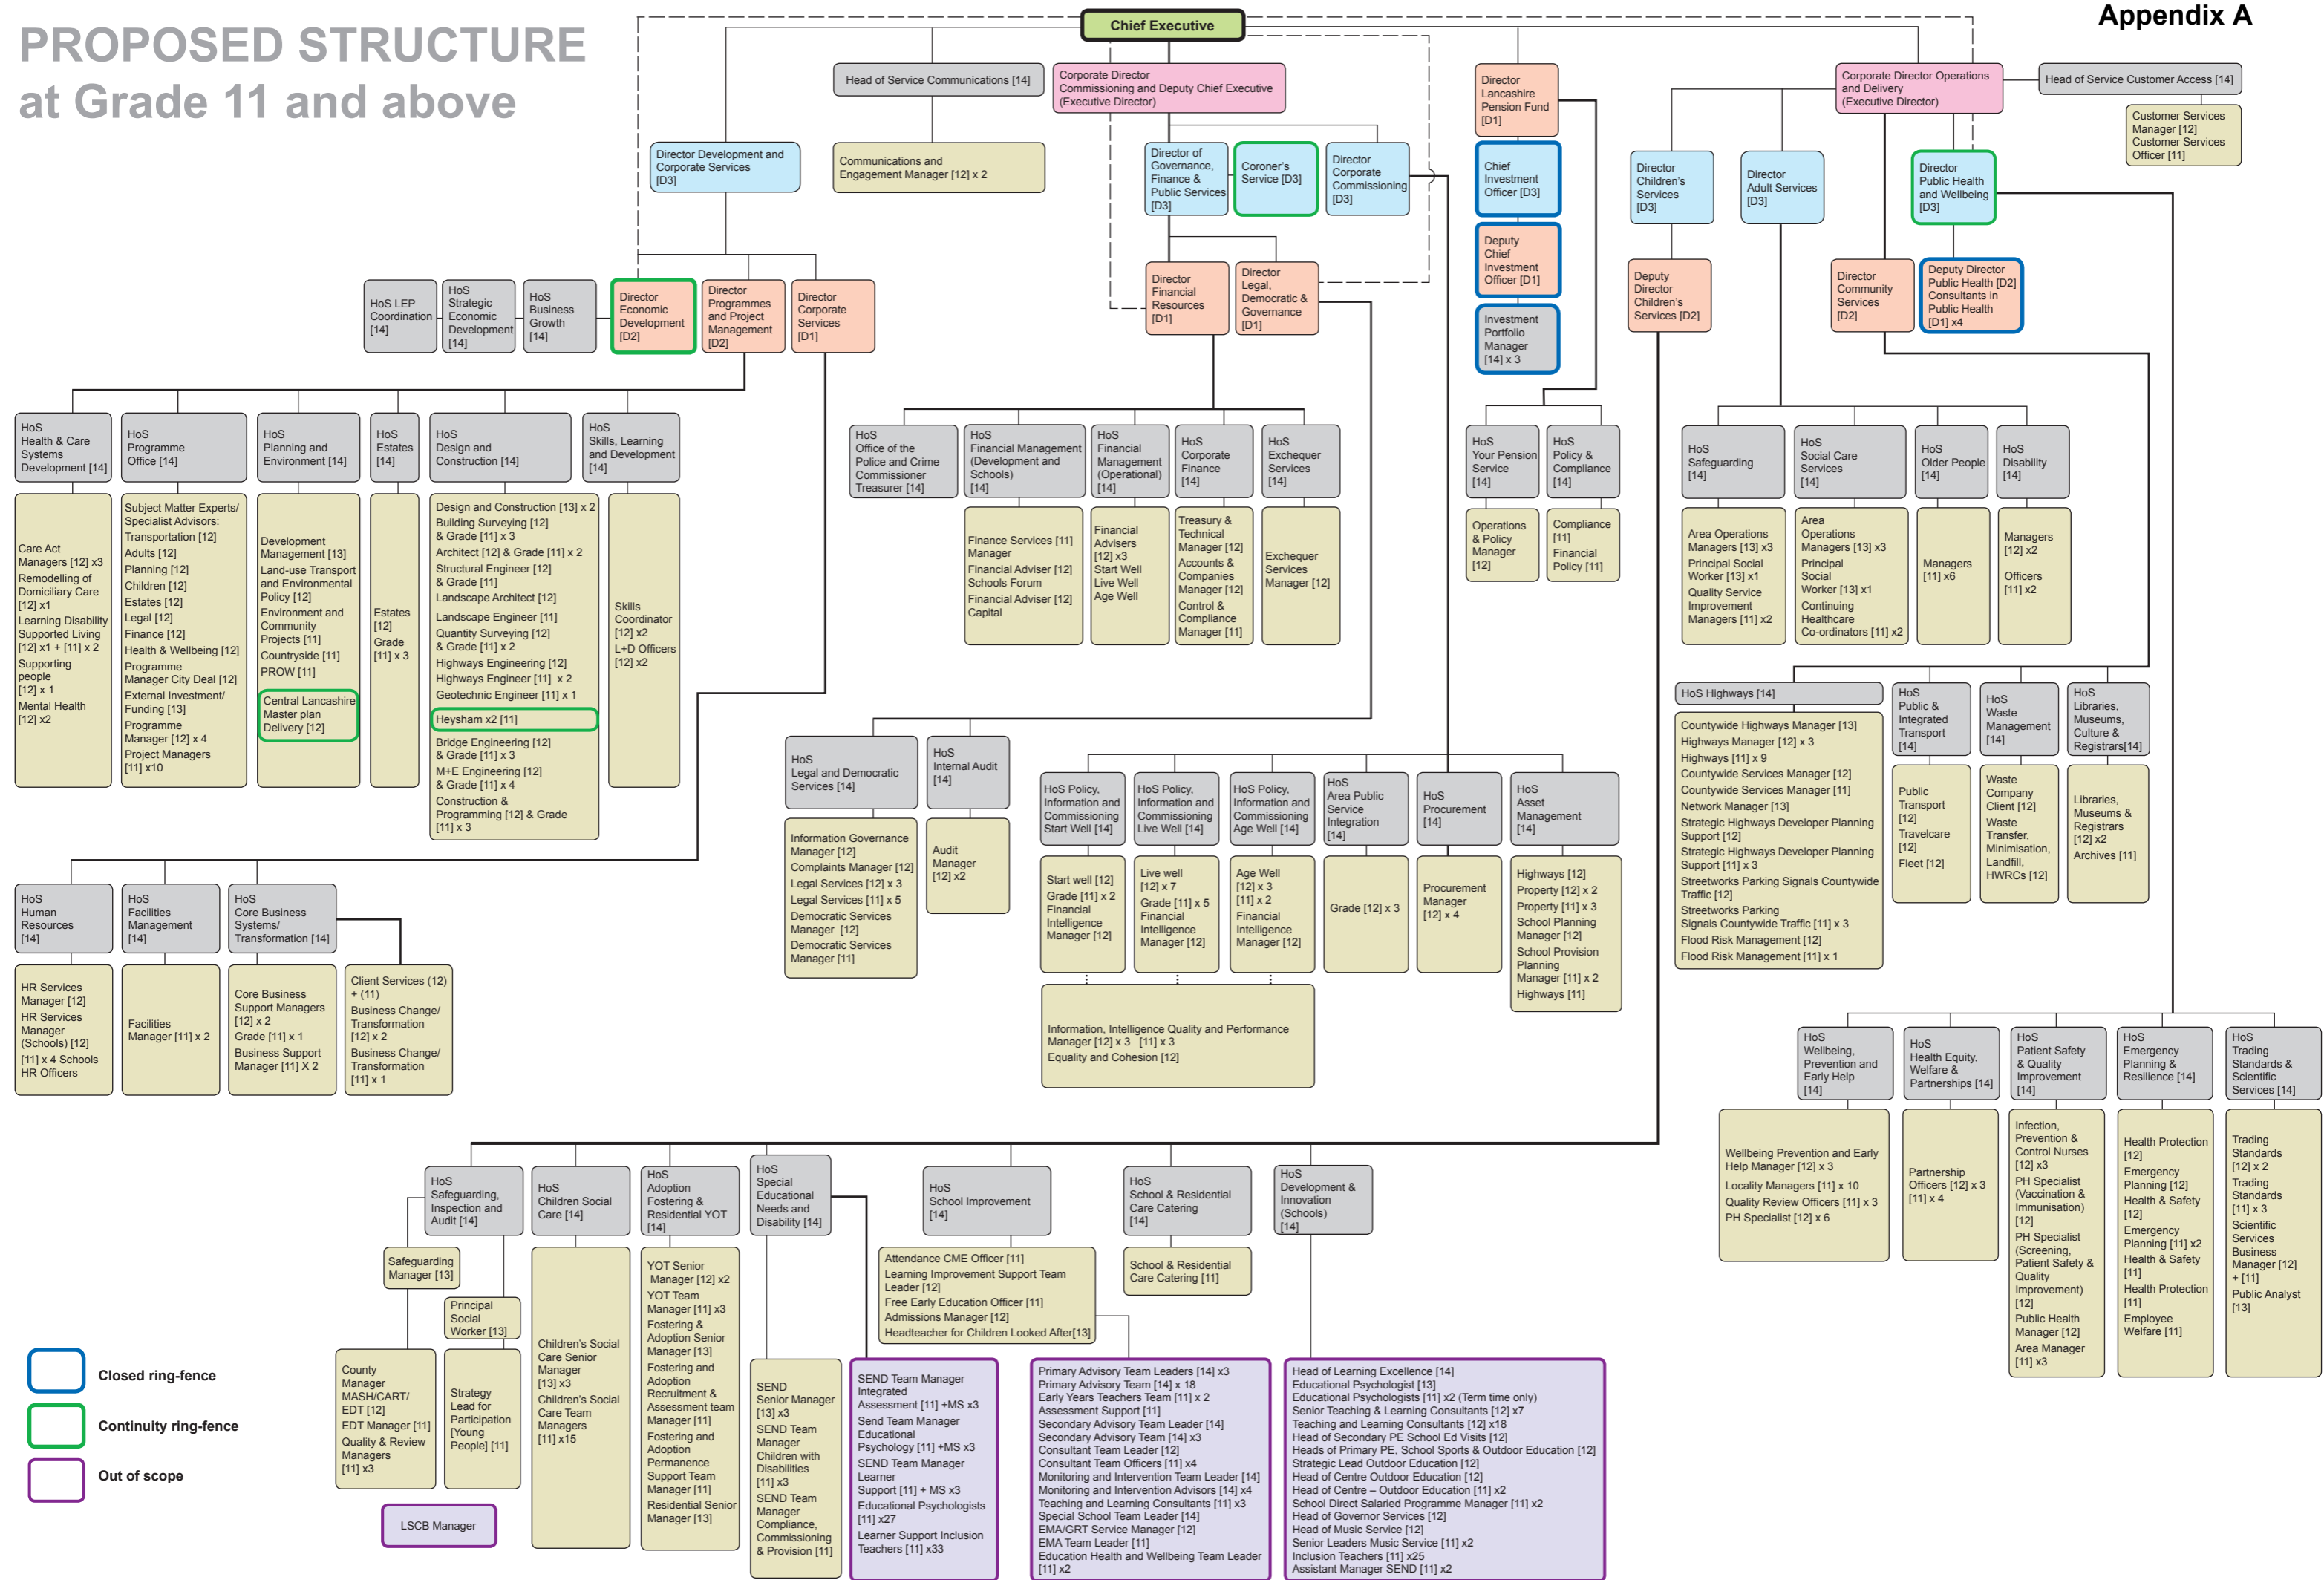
PROPOSED STRUCTURE at Grade 11 and above

Appendix A

Chief Executive

Head of Service Communications [14]

Communications and Engagement Manager [12] x 2

Corporate Director Commissioning and Deputy Chief Executive (Executive Director)

Director Development and Corporate Services [D3]

HoS LEP Coordination [14]

HoS Strategic Economic Development [14]

HoS Business Growth [14]

Director Economic Development [D2]

Director Programmes and Project Management [D2]

Director Corporate Services [D1]

HoS Health & Care Systems Development [14]

Care Act Managers [12] x3 Remodelling of Domiciliary Care [12] x1 Learning Disability Supported Living [12] x1 + [11] x 2 Supporting people [12] x 1 Mental Health [12] x2

HoS Programme Office [14]

Subject Matter Experts/ Specialist Advisors: Transportation [12] Adults [12] Planning [12] Children [12] Estates [12] Legal [12] Finance [12] Health & Wellbeing [12] Programme Manager City Deal [12] External Investment/ Funding [13] Programme Manager [12] x 4 Project Managers [11] x10

HoS Planning and Environment [14]

Development Management [13] Land-use Transport and Environmental Policy [12] Environment and Community Projects [11] Countryside [11] PROW [11]

Central Lancashire Master plan Delivery [12]

HoS Estates [14]

Estates [12] Grade [11] x 3

HoS Design and Construction [14]

Design and Construction [13] x 2 Building Surveying [12] & Grade [11] x 3 Architect [12] & Grade [11] x 2 Structural Engineer [12] & Grade [11] Landscape Architect [12] Landscape Engineer [11] Quantity Surveying [12] & Grade [11] x 2 Highways Engineering [12] Highways Engineer [11] x 2 Geotechnic Engineer [11] x 1

Heysham x2 [11]

Bridge Engineering [12] & Grade [11] x 3 M+E Engineering [12] & Grade [11] x 4 Construction & Programming [12] & Grade [11] x 3

HoS Skills, Learning and Development [14]

Skills Coordinator [12] x2 L+D Officers [12] x2

HoS Human Resources [14]

HR Services Manager [12] HR Services Manager (Schools) [12] [11] x 4 Schools HR Officers

HoS Facilities Management [14]

Facilities Manager [11] x 2

HoS Core Business Systems/ Transformation [14]

Core Business Support Managers [12] x 2 Grade [11] x 1 Business Support Manager [11] X 2

Client Services (12) + (11) Business Change/ Transformation [12] x 2 Business Change/ Transformation [11] x 1

Director of Governance, Finance & Public Services [D3]

Coroner's Service [D3]

Director Corporate Commissioning [D3]

Director Financial Resources [D1]

Director Legal, Democratic & Governance [D1]

HoS Office of the Police and Crime Commissioner Treasurer [14]

HoS Financial Management (Development and Schools) [14]

Finance Services [11] Manager Financial Adviser [12] Schools Forum Financial Adviser [12] Capital

HoS Financial Management (Operational) [14]

Financial Advisers [12] x3 Start Well Live Well Age Well

HoS Corporate Finance [14]

Treasury & Technical Manager [12] Accounts & Companies Manager [12] Control & Compliance Manager [11]

HoS Exchequer Services [14]

Exchequer Services Manager [12]

HoS Legal and Democratic Services [14]

Information Governance Manager [12] Complaints Manager [12] Legal Services [12] x 3 Legal Services [11] x 5 Democratic Services Manager [12] Democratic Services Manager [11]

HoS Internal Audit [14]

Audit Manager [12] x2

HoS Policy, Information and Commissioning Start Well [14]

Start well [12] Grade [11] x 2 Financial Intelligence Manager [12]

HoS Policy, Information and Commissioning Live Well [14]

Live well [12] x 7 Grade [11] x 5 Financial Intelligence Manager [12]

HoS Policy, Information and Commissioning Age Well [14]

Age Well [12] x 3 [11] x 2 Financial Intelligence Manager [12]

HoS Area Public Service Integration [14]

Grade [12] x 3

HoS Procurement [14]

Procurement Manager [12] x 4

HoS Asset Management [14]

Highways [12] Property [12] x 2 Property [11] x 3 School Planning Manager [12] School Provision Planning Manager [11] x 2 Highways [11]

Information, Intelligence Quality and Performance Manager [12] x 3 [11] x 3 Equality and Cohesion [12]

Director Lancashire Pension Fund [D1]

Chief Investment Officer [D3]

Deputy Chief Investment Officer [D1]

Investment Portfolio Manager [14] x 3

HoS Your Pension Service [14]

Operations & Policy Manager [12]

HoS Policy & Compliance [14]

Compliance [11] Financial Policy [11]

Corporate Director Operations and Delivery (Executive Director)

Head of Service Customer Access [14]

Customer Services Manager [12] Customer Services Officer [11]

Director Children's Services [D3]

Deputy Director Children's Services [D2]

Director Adult Services [D3]

Director Public Health and Wellbeing [D3]

Director Community Services [D2]

Deputy Director Public Health [D2] Consultants in Public Health [D1] x4

HoS Safeguarding [14]

Area Operations Managers [13] x3 Principal Social Worker [13] x1 Quality Service Improvement Managers [11] x2

HoS Social Care Services [14]

Area Operations Managers [13] x3 Principal Social Worker [13] x1 Continuing Healthcare Co-ordinators [11] x2

HoS Older People [14]

Managers [11] x6

HoS Disability [14]

Managers [12] x2 Officers [11] x2

HoS Highways [14]

Countywide Highways Manager [13] Highways Manager [12] x 3 Highways [11] x 9 Countywide Services Manager [12] Countywide Services Manager [11] Network Manager [13] Strategic Highways Developer Planning Support [12] Strategic Highways Developer Planning Support [11] x 3 Streetworks Parking Signals Countywide Traffic [12] Streetworks Parking Signals Countywide Traffic [11] x 3 Flood Risk Management [12] Flood Risk Management [11] x 1

HoS Public & Integrated Transport [14]

Public Transport [12] Travelcare [12] Fleet [12]

HoS Waste Management [14]

Waste Company Client [12] Waste Transfer, Minimisation, Landfill, HWRCs [12]

HoS Libraries, Museums, Culture & Registrars[14]

Libraries, Museums & Registrars [12] x2 Archives [11]

HoS Wellbeing, Prevention and Early Help [14]

Wellbeing Prevention and Early Help Manager [12] x 3 Locality Managers [11] x 10 Quality Review Officers [11] x 3 PH Specialist [12] x 6

HoS Health Equity, Welfare & Partnerships [14]

Partnership Officers [12] x 3 [11] x 4

HoS Patient Safety & Quality Improvement [14]

Infection, Prevention & Control Nurses [12] x3 PH Specialist (Vaccination & Immunisation) [12] PH Specialist (Screening, Patient Safety & Quality Improvement) [12] Public Health Manager [12] Area Manager [11] x3

HoS Emergency Planning & Resilience [14]

Health Protection [12] Emergency Planning [12] Health & Safety [12] Emergency Planning [11] x2 Health & Safety [11] Health Protection [11] Employee Welfare [11]

HoS Trading Standards & Scientific Services [14]

Trading Standards [12] x 2 Trading Standards [11] x 3 Scientific Services Business Manager [12] + [11] Public Analyst [13]

HoS Safeguarding, Inspection and Audit [14]

Safeguarding Manager [13]

Principal Social Worker [13]

County Manager MASH/CART/ EDT [12] EDT Manager [11] Quality & Review Managers [11] x3

Strategy Lead for Participation [Young People] [11]

LSCB Manager

HoS Children Social Care [14]

Children's Social Care Senior Manager [13] x3 Children's Social Care Team Managers [11] x15

HoS Adoption Fostering & Residential YOT [14]

YOT Senior Manager [12] x2 YOT Team Manager [11] x3 Fostering & Adoption Senior Manager [13] Fostering and Adoption Recruitment & Assessment team Manager [11] Fostering and Adoption Permanence Support Team Manager [11] Residential Senior Manager [13]

HoS Special Educational Needs and Disability [14]

SEND Senior Manager [13] x3 SEND Team Manager Children with Disabilities [11] x3 SEND Team Manager Compliance, Commissioning & Provision [11]

HoS School Improvement [14]

Attendance CME Officer [11] Learning Improvement Support Team Leader [12] Free Early Education Officer [11] Admissions Manager [12] Headteacher for Children Looked After[13]

SEND Team Manager Integrated Assessment [11] +MS x3 Send Team Manager Educational Psychology [11] +MS x3 SEND Team Manager Learner Support [11] + MS x3 Educational Psychologists [11] x27 Learner Support Inclusion Teachers [11] x33

HoS School & Residential Care Catering [14]

School & Residential Care Catering [11]

Primary Advisory Team Leaders [14] x3 Primary Advisory Team [14] x 18 Early Years Teachers Team [11] x 2 Assessment Support [11] Secondary Advisory Team Leader [14] Secondary Advisory Team [14] x3 Consultant Team Leader [12] Consultant Team Officers [11] x4 Monitoring and Intervention Team Leader [14] Monitoring and Intervention Advisors [14] x4 Teaching and Learning Consultants [11] x3 Special School Team Leader [14] EMA/GRT Service Manager [12] EMA Team Leader [11] Education Health and Wellbeing Team Leader [11] x2

HoS Development & Innovation (Schools) [14]

Head of Learning Excellence [14] Educational Psychologist [13] Educational Psychologists [11] x2 (Term time only) Senior Teaching & Learning Consultants [12] x7 Teaching and Learning Consultants [12] x18 Head of Secondary PE School Ed Visits [12] Heads of Primary PE, School Sports & Outdoor Education [12] Strategic Lead Outdoor Education [12] Head of Centre Outdoor Education [12] Head of Centre – Outdoor Education [11] x2 School Direct Salaried Programme Manager [11] x2 Head of Governor Services [12] Head of Music Service [12] Senior Leaders Music Service [11] x2 Inclusion Teachers [11] x25 Assistant Manager SEND [11] x2

Closed ring-fence

Continuity ring-fence

Out of scope